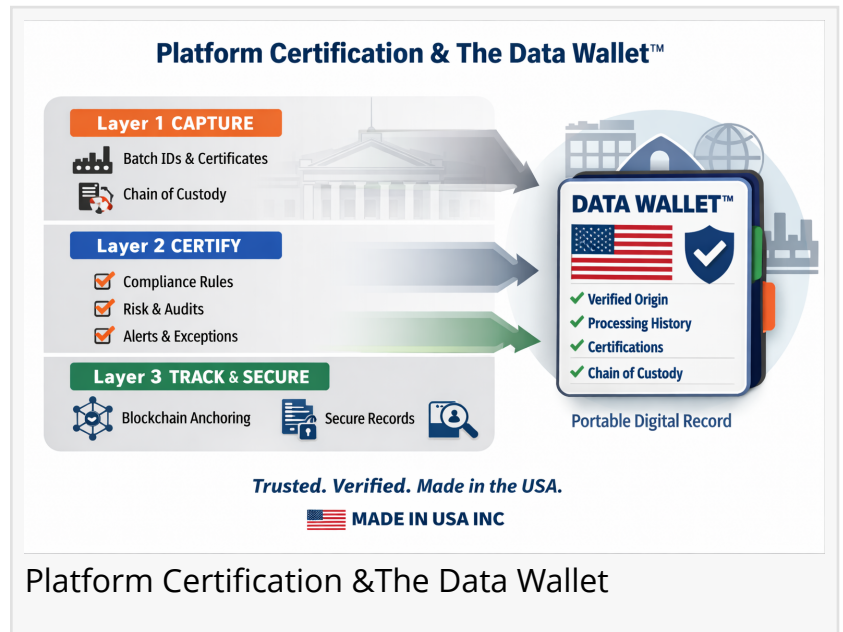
Platform Certification & The Data Wallet™

Layer 1 CAPTURE

Batch IDs & Certificates

Chain of Custody

Layer 2 CERTIFY

Compliance Rules

Risk & Audits

Alerts & Exceptions

Layer 3 TRACK & SECURE

Blockchain Anchoring

Secure Records

DATA WALLET™

Verified Origin

Processing History

Certifications

Chain of Custody

Portable Digital Record

Trusted. Verified. Made in the USA.

MADE IN USA INC

Platform Certification &The Data Wallet